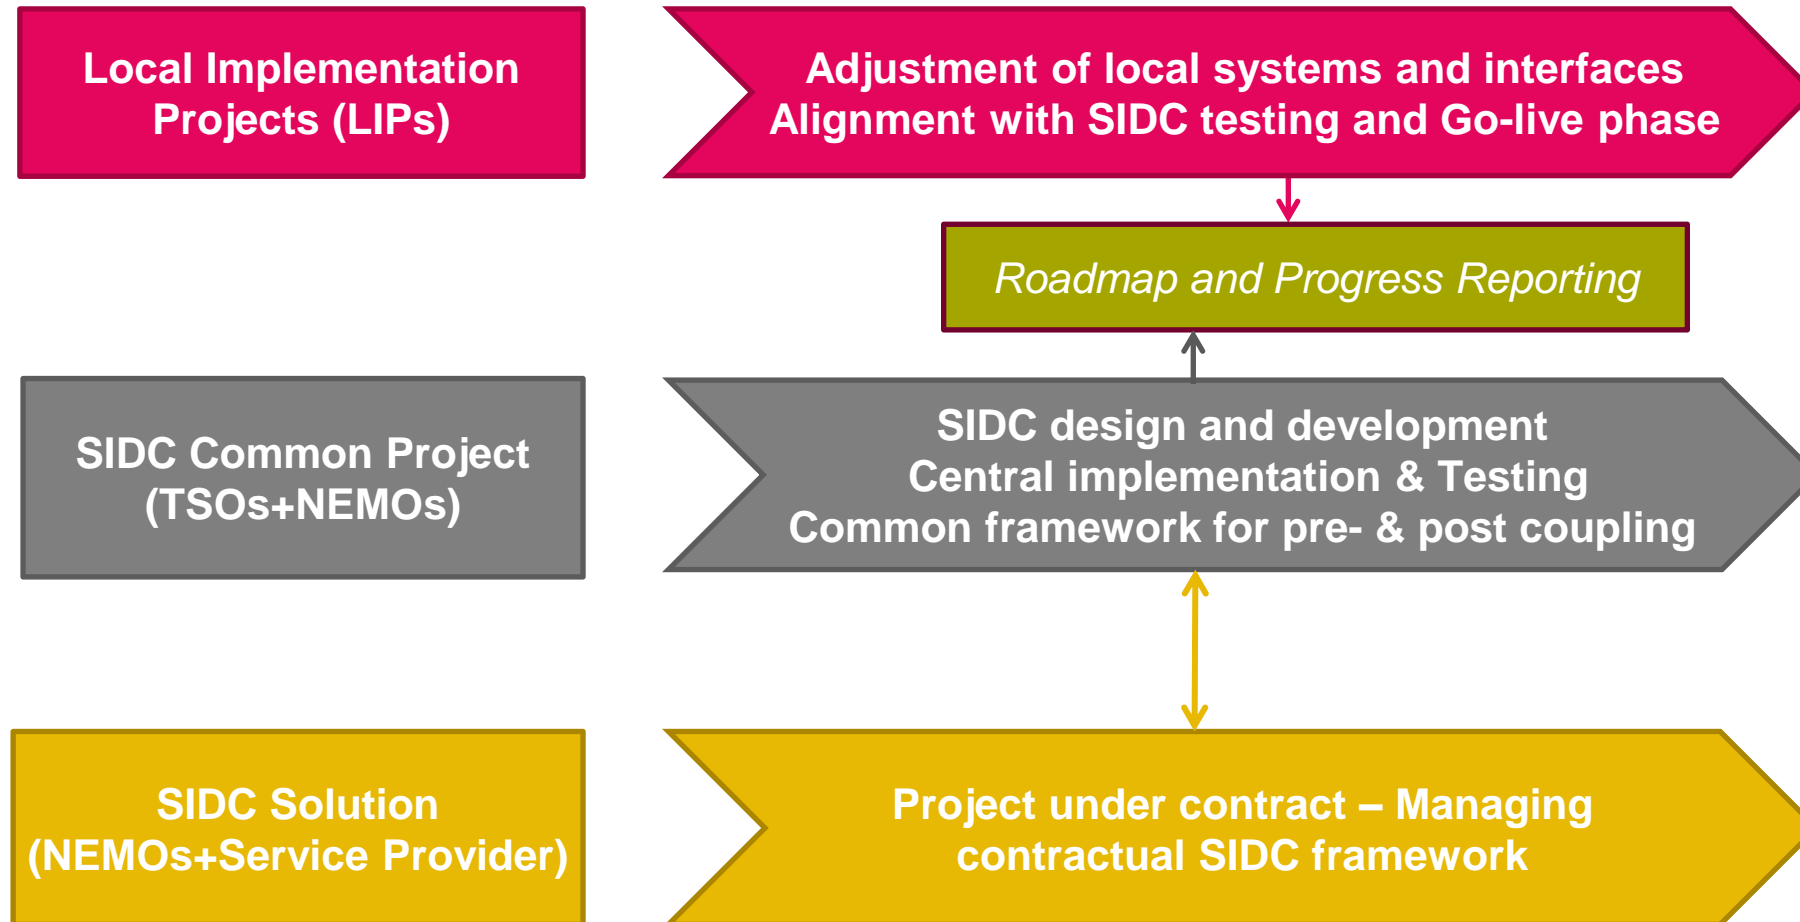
Local Implementation Projects (LIPs)

Adjustment of local systems and interfaces
Alignment with SIDC testing and Go-live phase

Roadmap and Progress Reporting

SIDC Common Project (TSOs+NEMOs)

SIDC design and development
Central implementation & Testing
Common framework for pre- & post coupling

SIDC Solution (NEMOs+Service Provider)

Project under contract – Managing contractual SIDC framework